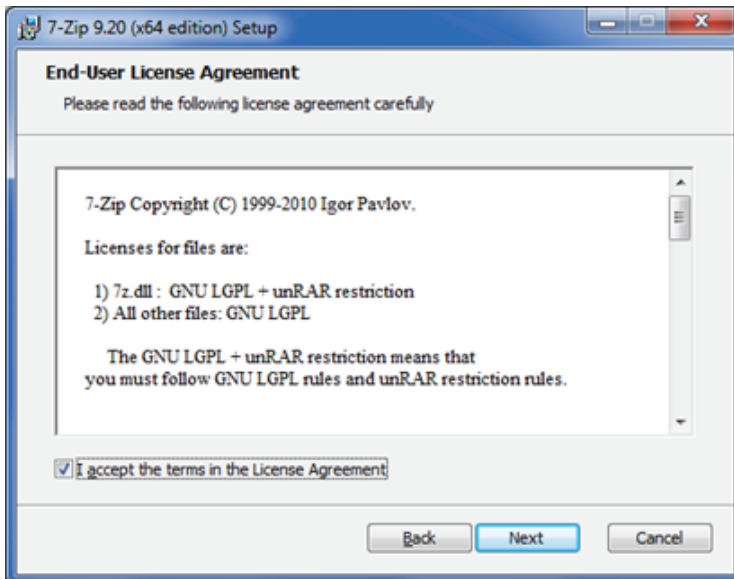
7-Zip 9.20 (x64 edition) Setup

End-User License Agreement

Please read the following license agreement carefully

7-Zip Copyright (C) 1999-2010 Igor Pavlov.

Licenses for files are:

1) 7z.dll : GNU LGPL + unRAR restriction
2) All other files: GNU LGPL

The GNU LGPL + unRAR restriction means that you must follow GNU LGPL rules and unRAR restriction rules.

I accept the terms in the License Agreement

Back Next Cancel